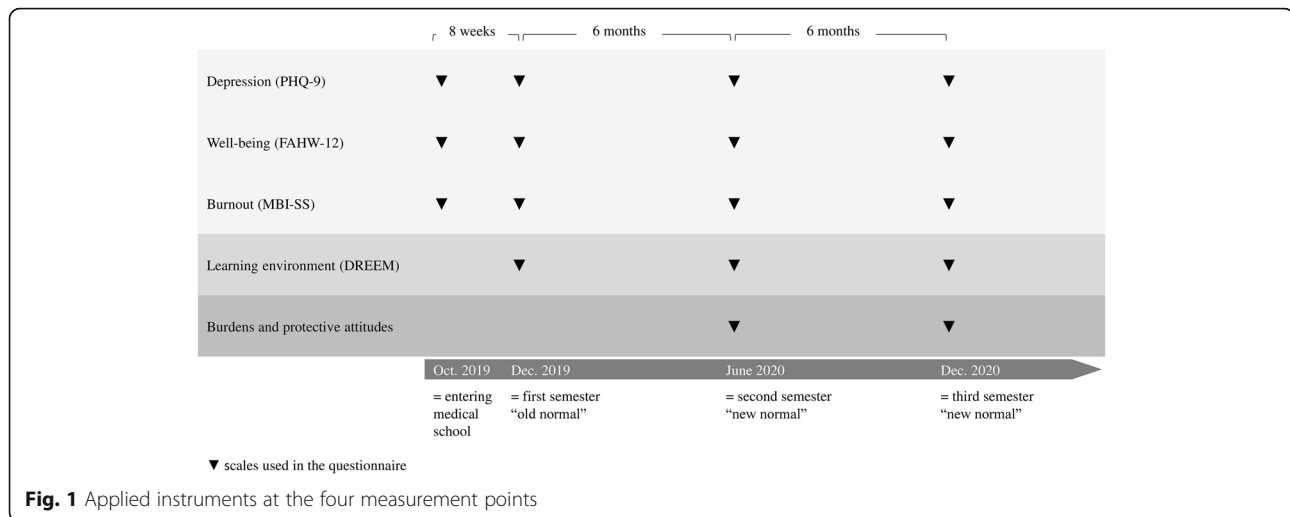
8 weeks 6 months 6 months

| | | | | |
|---|---|---|---|---|
| Depression (PHQ-9) | ▼ | ▼ | ▼ | ▼ |
| Well-being (FAHW-12) | ▼ | ▼ | ▼ | ▼ |
| Burnout (MBI-SS) | ▼ | ▼ | ▼ | ▼ |
| Learning environment (DREEM) | | ▼ | ▼ | ▼ |
| Burdens and protective attitudes | | | ▼ | ▼ |

Oct. 2019 Dec. 2019 June 2020 Dec. 2020

= entering medical school

= first semester "old normal"

= second semester "new normal"

= third semester "new normal"

▼ scales used in the questionnaire

**Fig. 1** Applied instruments at the four measurement points